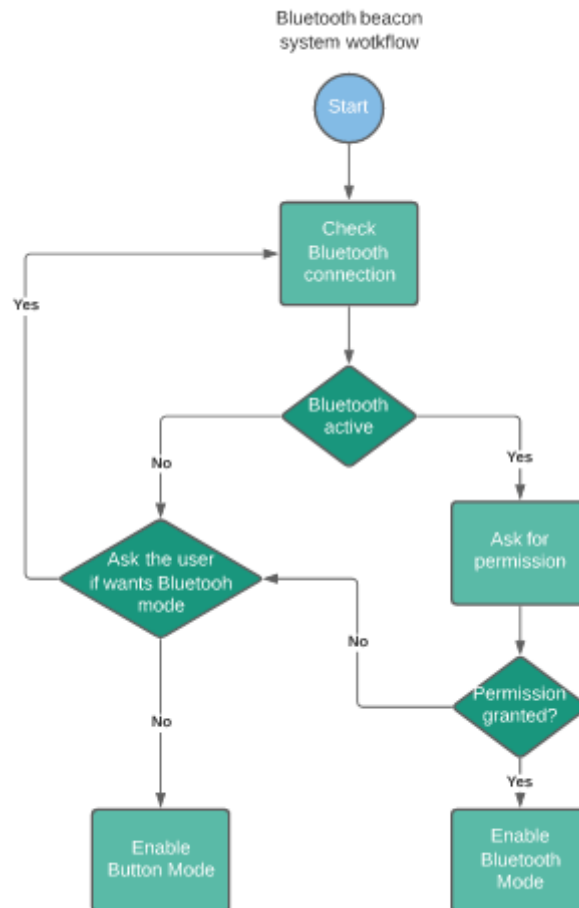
Bluetooth beacon system wotkflow

Start

Check Bluetooth connection

Yes

Bluetooth active

No

Yes

Ask for permission

Ask the user if wants Bluetooh mode

No

Permission granted?

No

Yes

Enable Button Mode

Enable Bluetooth Mode